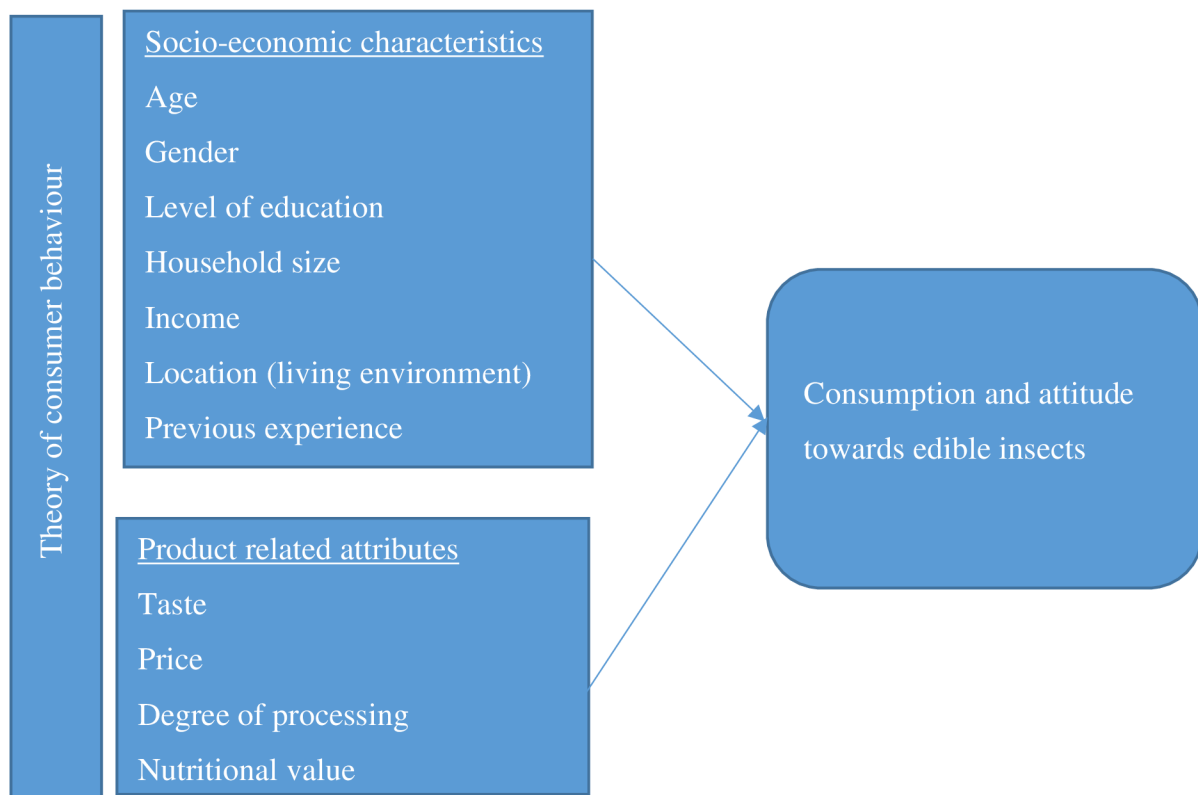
Theory of consumer behaviour

Socio-economic characteristics
Age
Gender
Level of education
Household size
Income
Location (living environment)
Previous experience

Product related attributes
Taste
Price
Degree of processing
Nutritional value

Consumption and attitude towards edible insects